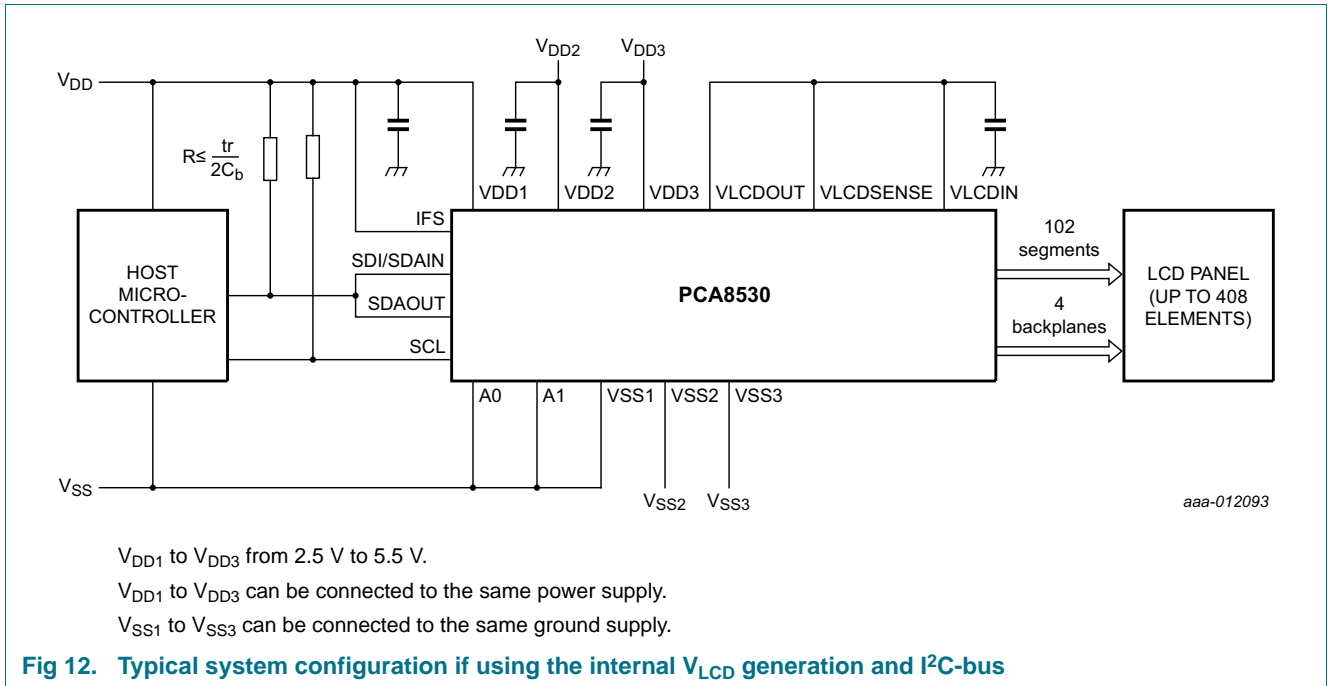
$V_{DD2}$ $V_{DD3}$

$V_{DD}$

$R \leq \frac{tr}{2C_b}$

VDD1 VDD2 VDD3 VLCDOUT VLCDSENSE VLCDIN

IFS

SDI/SDAIN

SDAOUT

SCL

HOST MICRO-CONTROLLER

PCA8530

102 segments

4 backplanes

LCD PANEL (UP TO 408 ELEMENTS)

A0 A1 VSS1 VSS2 VSS3

$V_{SS}$

$V_{SS2}$ $V_{SS3}$

aaa-012093

$V_{DD1}$ to $V_{DD3}$ from 2.5 V to 5.5 V.

$V_{DD1}$ to $V_{DD3}$ can be connected to the same power supply.

$V_{SS1}$ to $V_{SS3}$ can be connected to the same ground supply.

Fig 12. Typical system configuration if using the internal $V_{LCD}$ generation and $I^2C$-bus